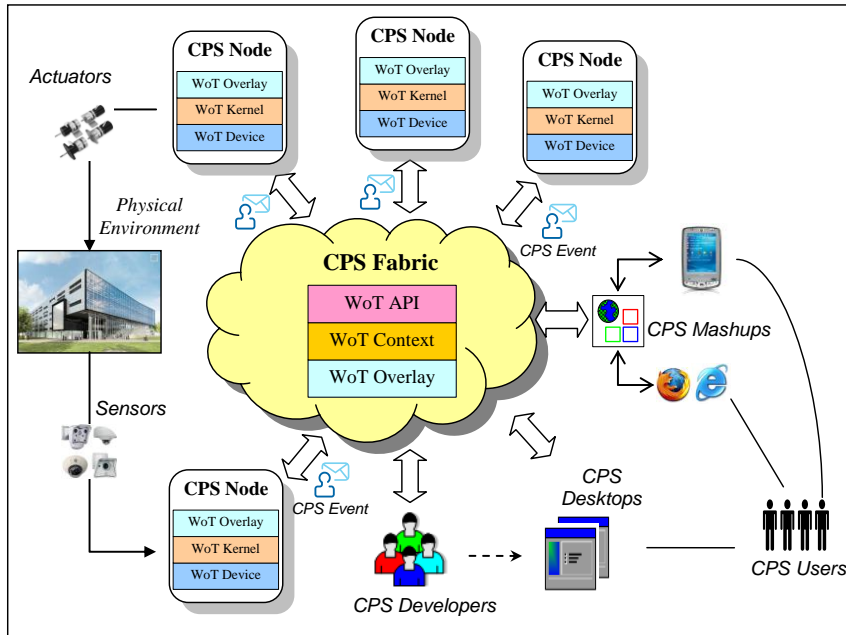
CPS Node
WoT Overlay
WoT Kernel
WoT Device

CPS Node
WoT Overlay
WoT Kernel
WoT Device

CPS Node
WoT Overlay
WoT Kernel
WoT Device

Actuators

Physical Environment

CPS Event

CPS Fabric
WoT API
WoT Context
WoT Overlay

CPS Mashups

Sensors

CPS Node
WoT Overlay
WoT Kernel
WoT Device

CPS Event

CPS Desktops

CPS Developers

CPS Users